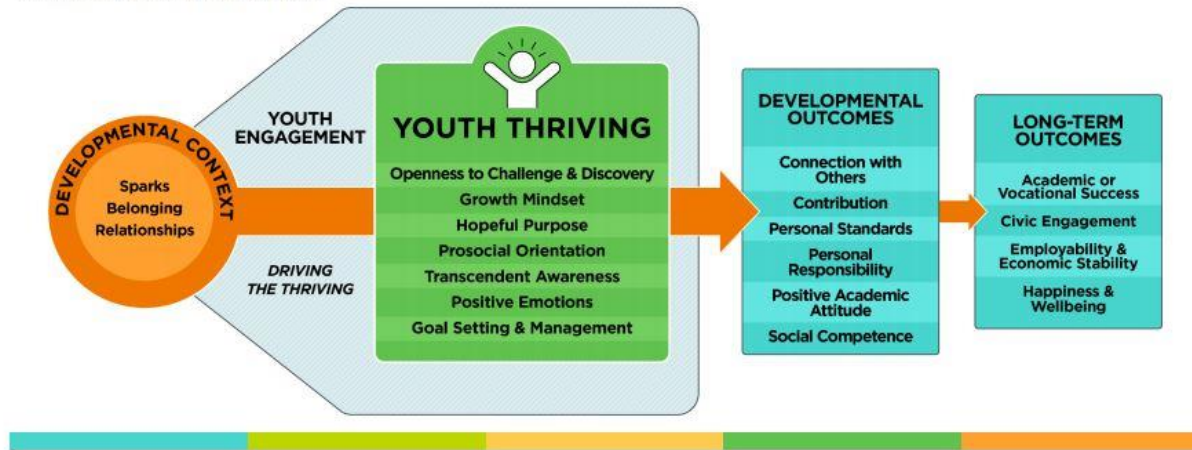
DEVELOPMENTAL CONTEXT

Sparks
Belonging
Relationships

YOUTH ENGAGEMENT

DRIVING THE THRIVING

YOUTH THRIVING

Openness to Challenge & Discovery
Growth Mindset
Hopeful Purpose
Prosocial Orientation
Transcendent Awareness
Positive Emotions
Goal Setting & Management

DEVELOPMENTAL OUTCOMES

Connection with Others
Contribution
Personal Standards
Personal Responsibility
Positive Academic Attitude
Social Competence

LONG-TERM OUTCOMES

Academic or Vocational Success
Civic Engagement
Employability & Economic Stability
Happiness & Wellbeing